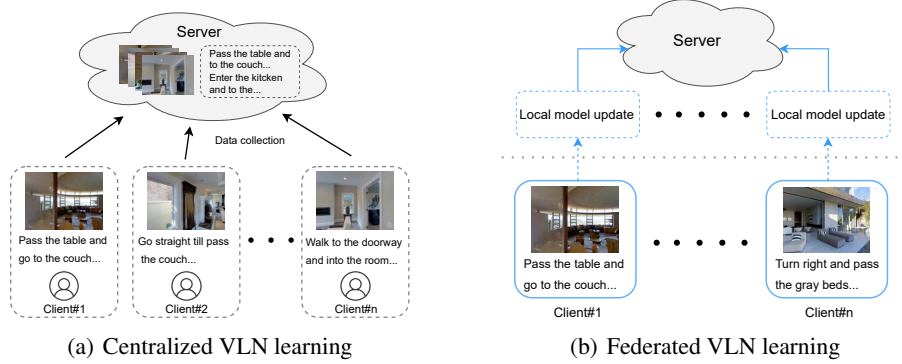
Server

Pass the table and to the couch... Enter the kitchen and to the...

Data collection

Pass the table and go to the couch...

Client#1

Go straight till pass the couch...

Client#2

Walk to the doorway and into the room...

Client#n

(a) Centralized VLN learning

Server

Local model update

Local model update

Pass the table and go to the couch...

Client#1

Turn right and pass the gray beds...

Client#n

(b) Federated VLN learning